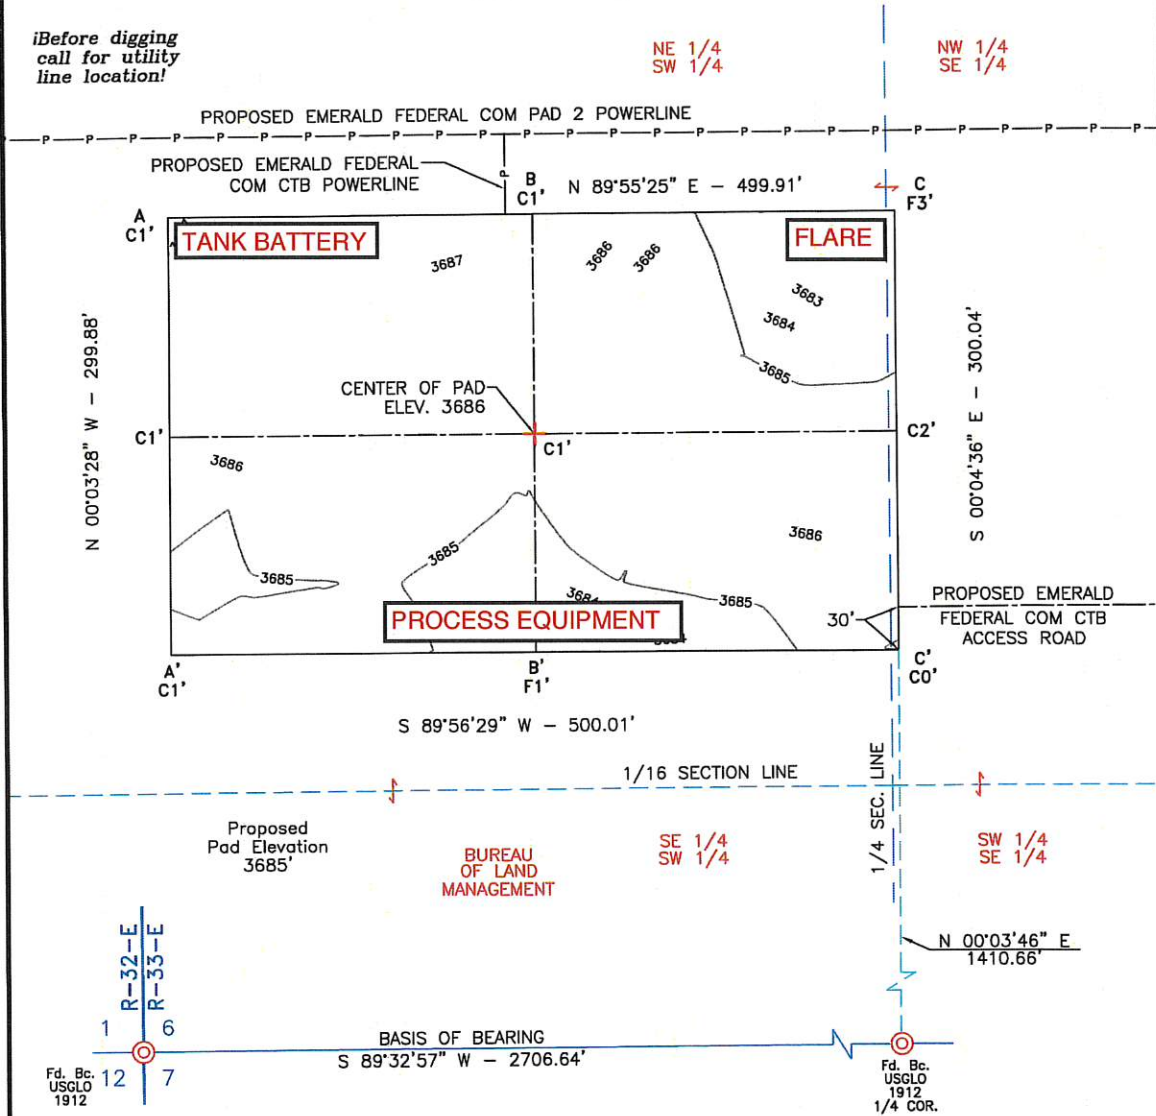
¡Before digging call for utility line location!

NE 1/4
SW 1/4

NW 1/4
SE 1/4

PROPOSED EMERALD FEDERAL COM PAD 2 POWERLINE

P P P P P P P P P P P P P P P P P P P P P P P P P P

PROPOSED EMERALD FEDERAL COM CTB POWERLINE

B
C1'

N 89°55'25" E – 499.91'

C
F3'

A
C1'

TANK BATTERY

FLARE

3687

3686

3686

3683

3684

3685

N 00°03'28" W – 299.88'

S 00°04'36" E – 300.04'

CENTER OF PAD
ELEV. 3686

C1'

C1'

C2'

3686

3686

3685

3685

3684

3685

PROCESS EQUIPMENT

30'

PROPOSED EMERALD FEDERAL COM CTB ACCESS ROAD

A'
C1'

B'
F1'

C'
C0'

S 89°56'29" W – 500.01'

1/16 SECTION LINE

1/4 SEC. LINE

Proposed
Pad Elevation
3685'

BUREAU OF LAND MANAGEMENT

SE 1/4
SW 1/4

SW 1/4
SE 1/4

N 00°03'46" E
1410.66'

R-32-E
R-33-E

1
6
12
7

BASIS OF BEARING
S 89°32'57" W – 2706.64'

Fd. Bc.
USGLO
1912

Fd. Bc.
USGLO
1912
1/4 COR.